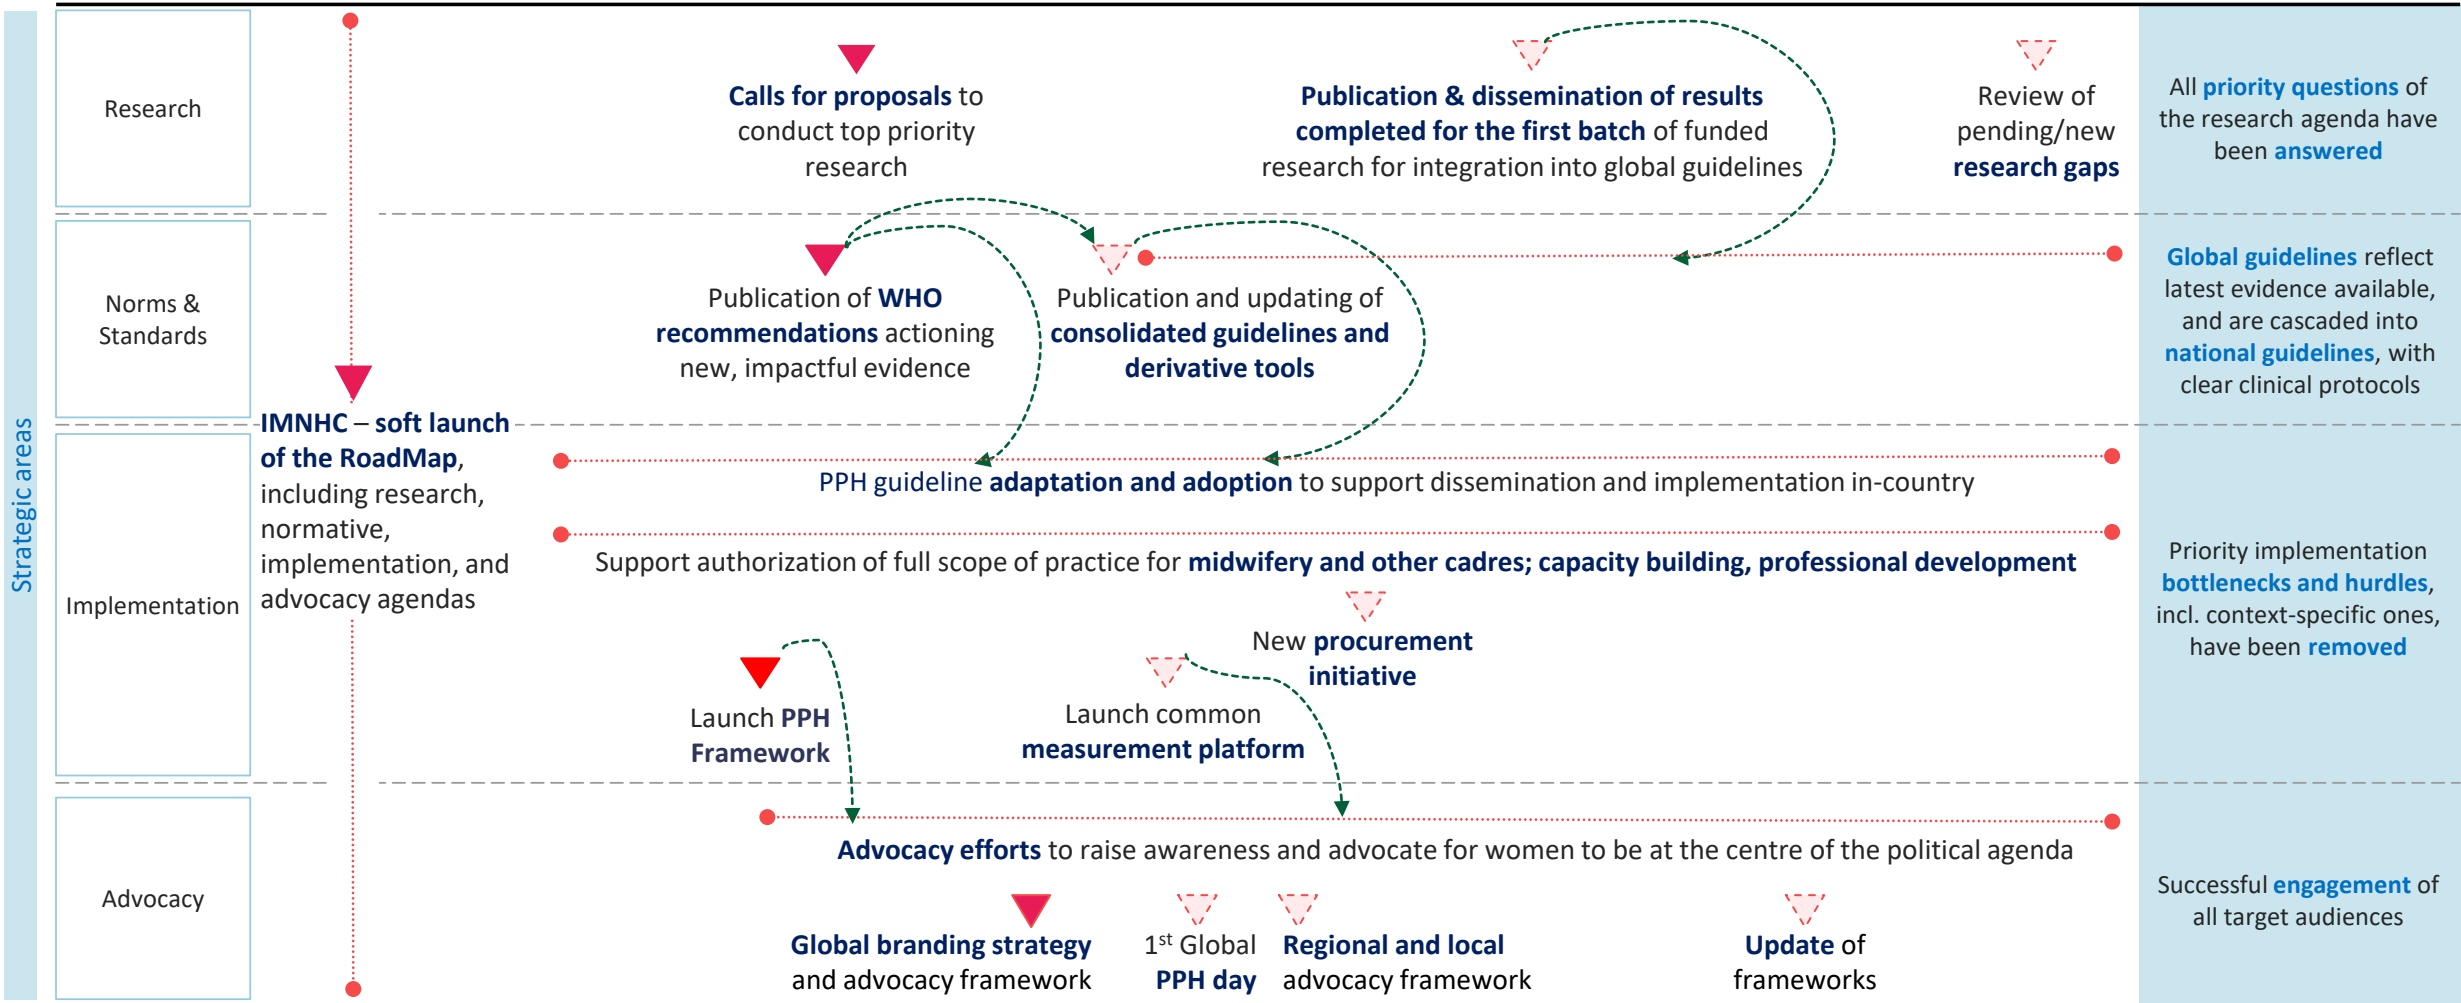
Strategic areas

Research

Calls for proposals to conduct top priority research

Publication & dissemination of results completed for the first batch of funded research for integration into global guidelines

Review of pending/new research gaps

All priority questions of the research agenda have been answered

Norms & Standards

Publication of WHO recommendations actioning new, impactful evidence

Publication and updating of consolidated guidelines and derivative tools

Global guidelines reflect latest evidence available, and are cascaded into national guidelines, with clear clinical protocols

IMNHC – soft launch of the RoadMap, including research, normative, implementation, and advocacy agendas

Implementation

PPH guideline adaptation and adoption to support dissemination and implementation in-country

Support authorization of full scope of practice for midwifery and other cadres; capacity building, professional development

New procurement initiative

Launch PPH Framework

Launch common measurement platform

Priority implementation bottlenecks and hurdles, incl. context-specific ones, have been removed

Advocacy

Advocacy efforts to raise awareness and advocate for women to be at the centre of the political agenda

Global branding strategy and advocacy framework

1$^{st}$ Global PPH day

Regional and local advocacy framework

Update of frameworks

Successful engagement of all target audiences